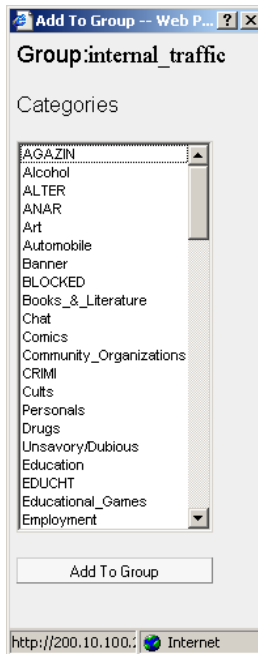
Add To Group -- Web P... ? X

Group:internal_traffic

Categories

AGAZIN
Alcohol
ALTER
ANAR
Art
Automobile
Banner
BLOCKED
Books_&_Literature
Chat
Comics
Community_Organizations
CRIMI
Cults
Personals
Drugs
Unsavory/Dubious
Education
EDUCHT
Educational_Games
Employment

Add To Group

http://200.10.100.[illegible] Internet